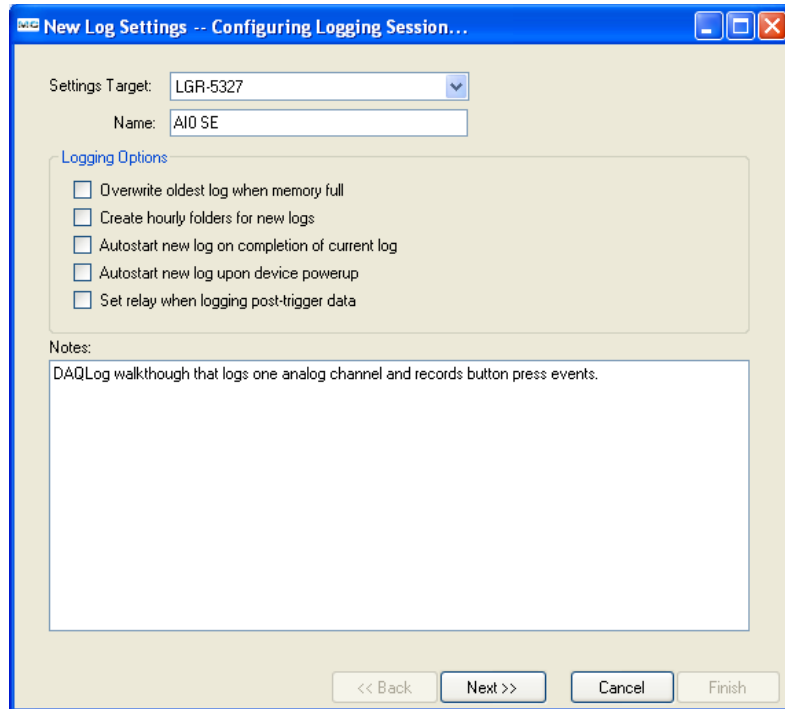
New Log Settings -- Configuring Logging Session...

Settings Target: LGR-5327

Name: AI0 SE

Logging Options

Overwrite oldest log when memory full

Create hourly folders for new logs

Autostart new log on completion of current log

Autostart new log upon device powerup

Set relay when logging post-trigger data

Notes:

DAQLog walkthough that logs one analog channel and records button press events.

<< Back

Next >>

Cancel

Finish